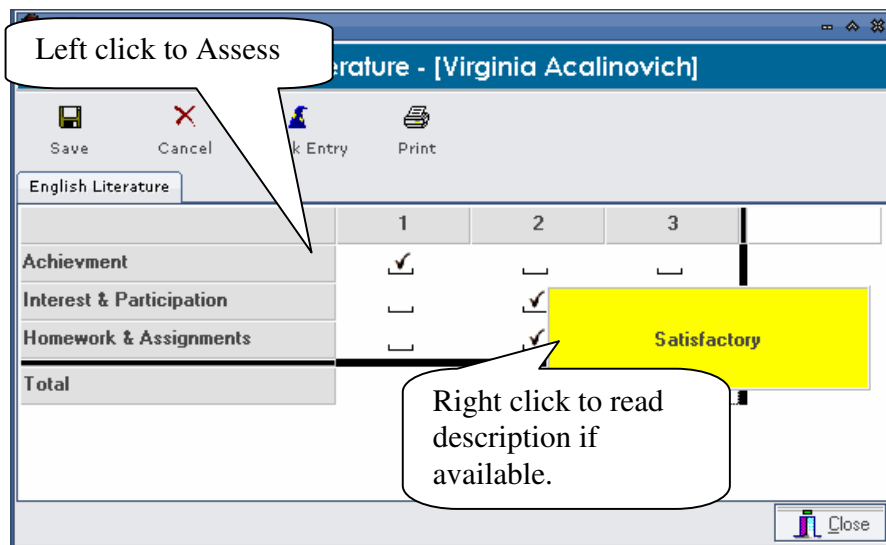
Left click to Assess

erature - [Virginia Acalinovich]

Save Cancel k Entry Print

English Literature

| | 1 | 2 | 3 |
|---|---|---|---|
| Achievment | ✓ | | |
| Interest & Participation | | ✓ | |
| Homework & Assignments | | ✓ | |
| Total | | | |

Satisfactory

Right click to read description if available.

Close